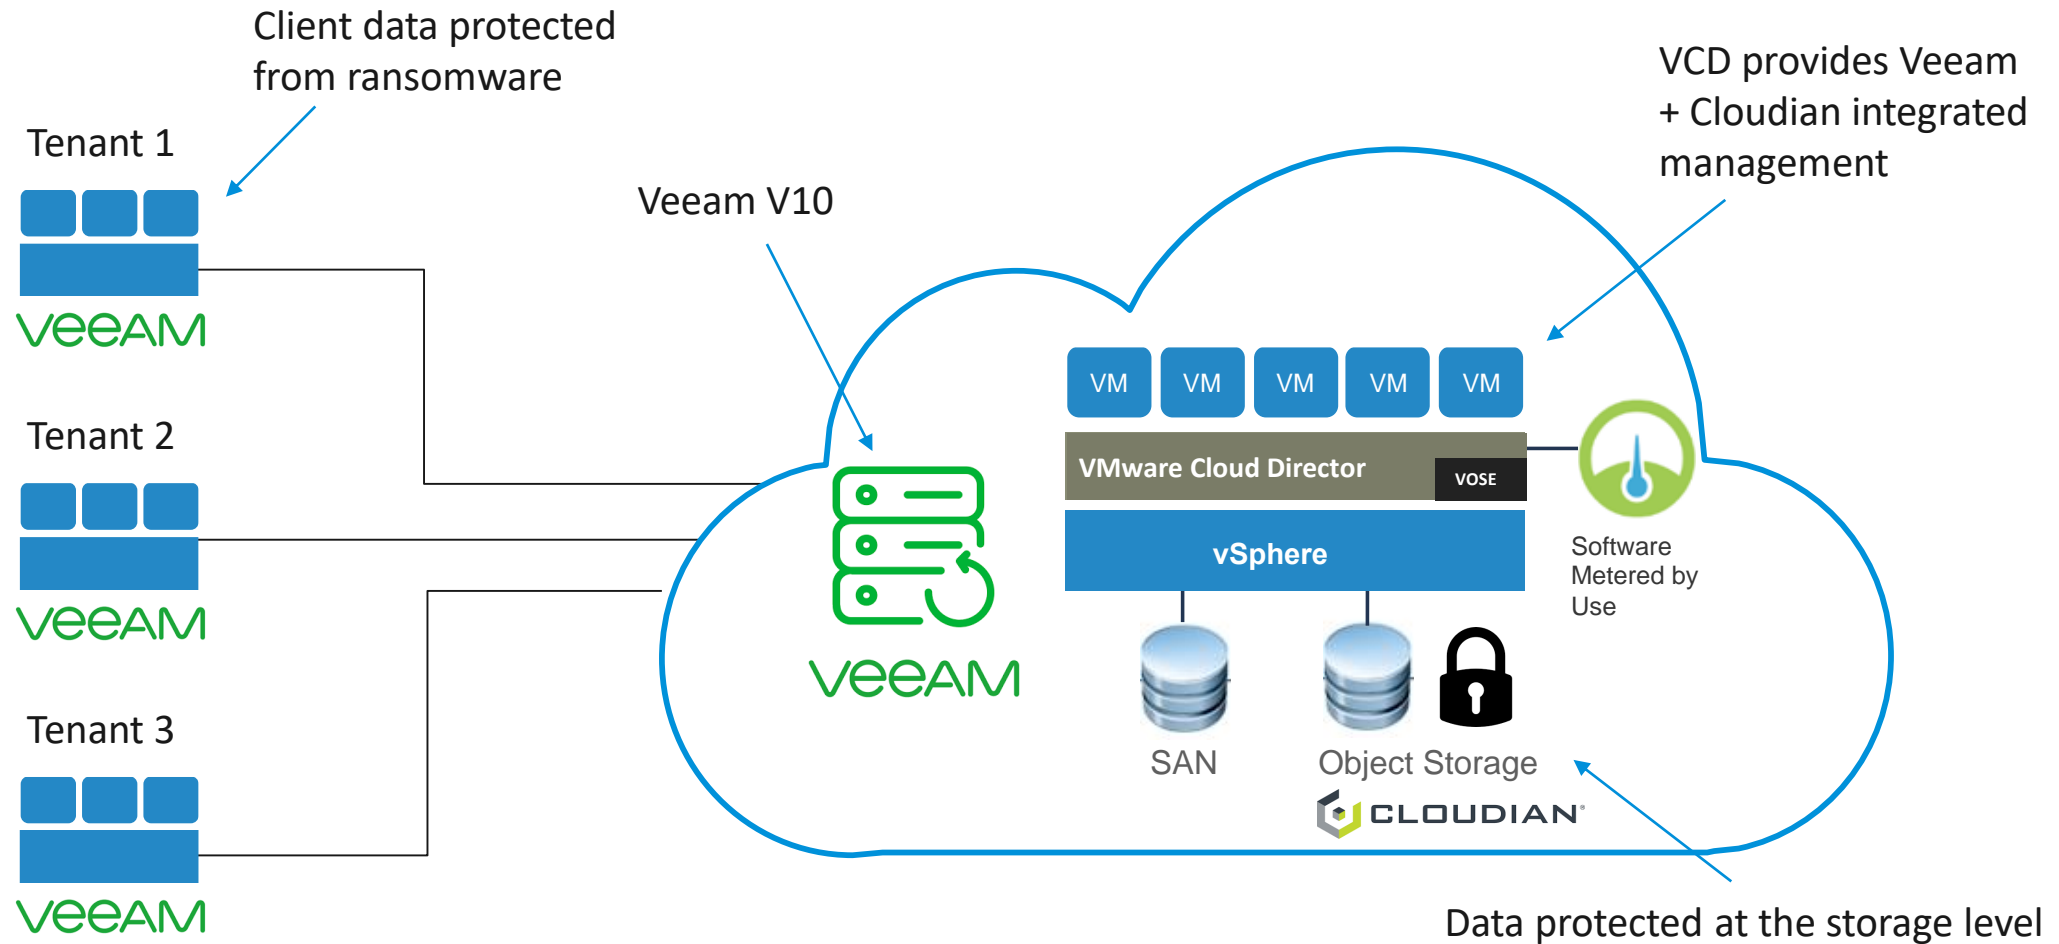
Client data protected from ransomware

Tenant 1

veeAM

Tenant 2

veeAM

Tenant 3

veeAM

Veeam V10

VCD provides Veeam + Cloudian integrated management

VM VM VM VM VM

VMware Cloud Director VOSE

vSphere

veeAM

Software Metered by Use

SAN

Object Storage

CLOUDIAN

Data protected at the storage level